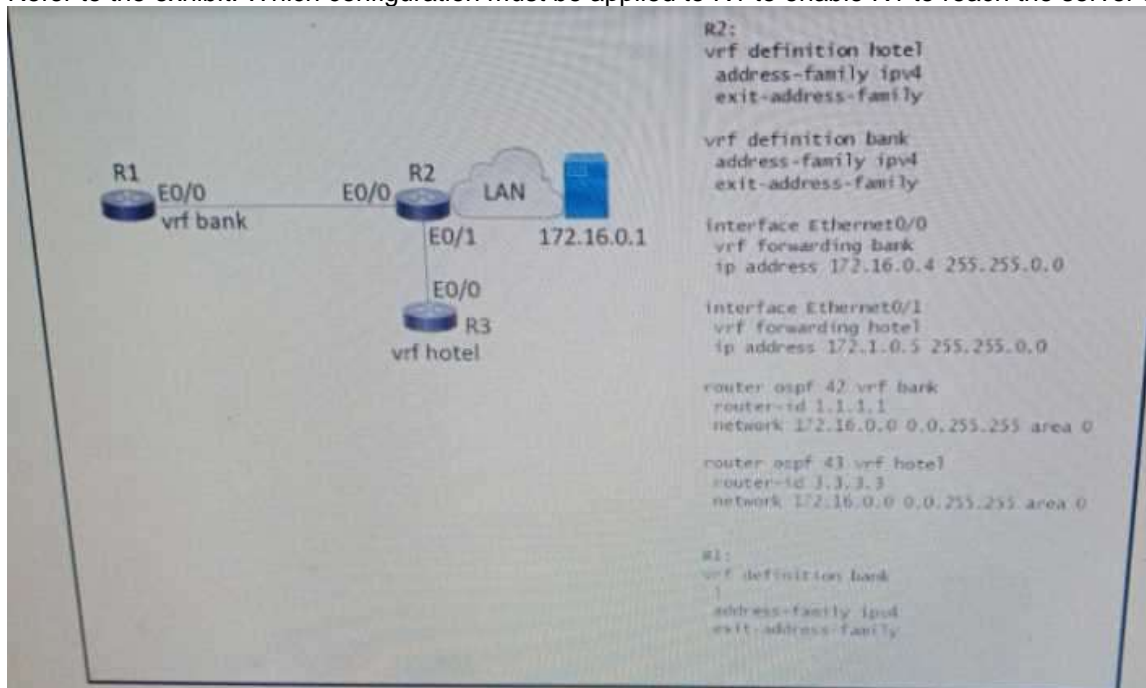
Refer to the exhibit. Which configuration must be applied to R1 to enable R1 to reach the server

R1
E0/0
vrf bank
E0/0
R2
LAN
E0/1
172.16.0.1
E0/0
R3
vrf hotel

R2:
vrf definition hotel
address-family ipv4
exit-address-family

vrf definition bank
address-family ipv4
exit-address-family

interface Ethernet0/0
vrf forwarding bank
ip address 172.16.0.4 255.255.0.0

interface Ethernet0/1
vrf forwarding hotel
ip address 172.1.0.5 255.255.0.0

router ospf 42 vrf bank
router-id 1.1.1.1
network 172.16.0.0 0.0.255.255 area 0

router ospf 43 vrf hotel
router-id 3.3.3.3
network 172.16.0.0 0.0.255.255 area 0

R1:
vrf definition bank
!
address-family ipv4
exit-address-family